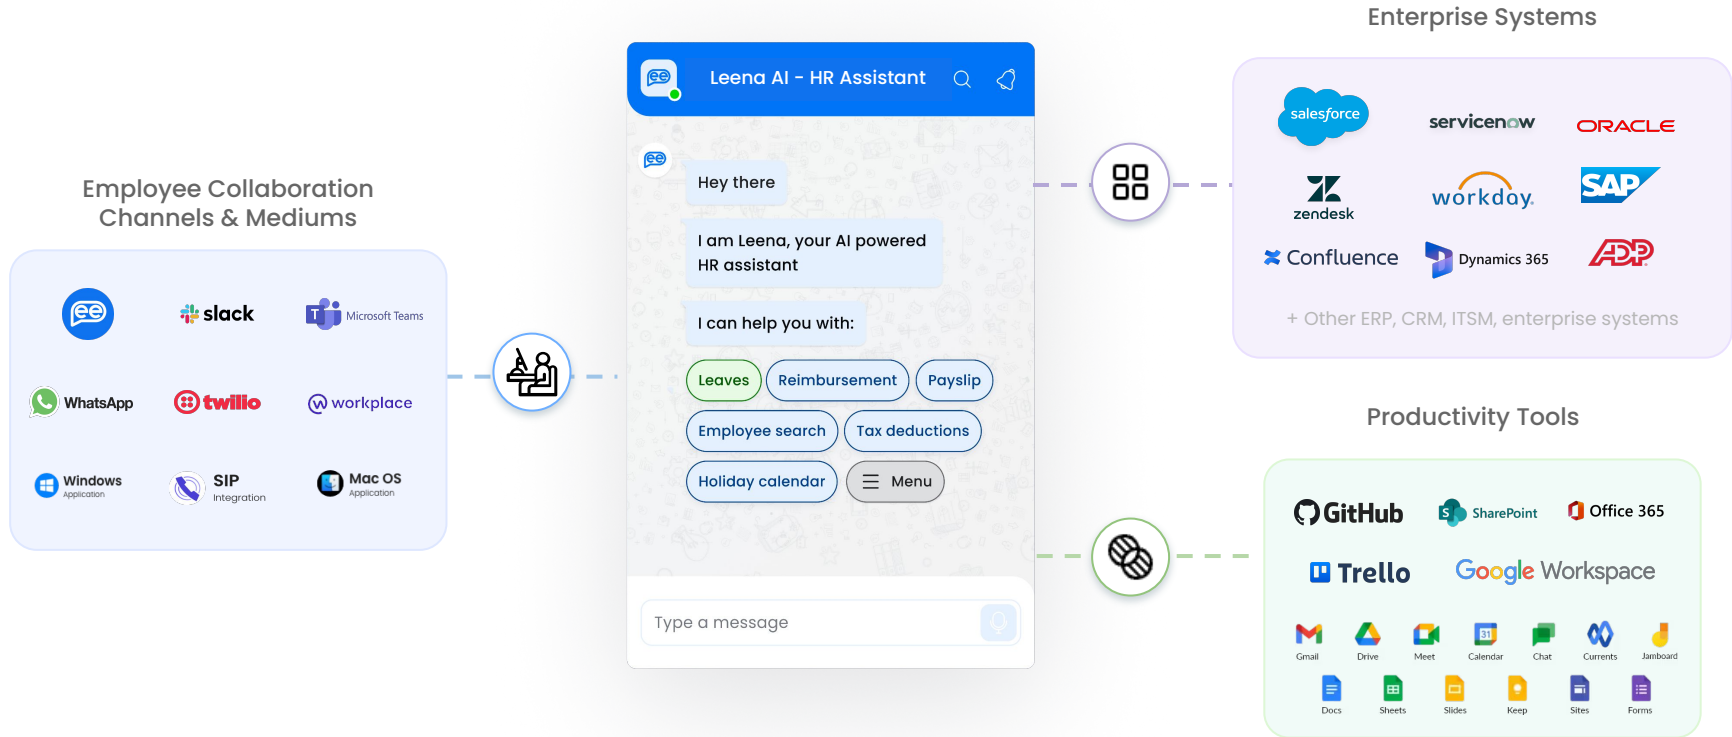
Employee Collaboration Channels & Mediums

slack

Microsoft Teams

WhatsApp

twilio

workplace

Windows
Application

SIP
Integration

Mac OS
Application

Leena AI - HR Assistant

Hey there

I am Leena, your AI powered HR assistant

I can help you with:

Leaves

Reimbursement

Payslip

Employee search

Tax deductions

Holiday calendar

Menu

Type a message

Enterprise Systems

salesforce

servicenow

ORACLE

zendesk

workday.

SAP

Confluence

Dynamics 365

ADP

+ Other ERP, CRM, ITSM, enterprise systems

Productivity Tools

GitHub

SharePoint

Office 365

Trello

Google Workspace

Gmail

Drive

Meet

Calendar

Chat

Currents

Jamboard

Docs

Sheets

Slides

Keep

Sites

Forms